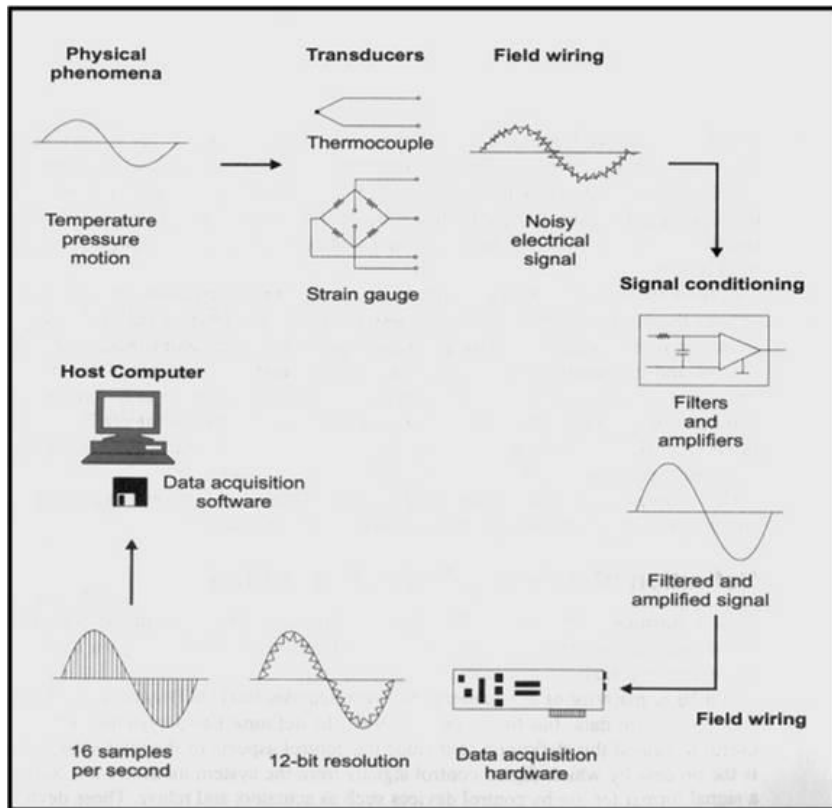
Physical phenomena

Temperature pressure motion

Transducers

Thermocouple

Strain gauge

Field wiring

Noisy electrical signal

Signal conditioning

Filters and amplifiers

Filtered and amplified signal

Field wiring

Data acquisition hardware

12-bit resolution

16 samples per second

Host Computer

Data acquisition software